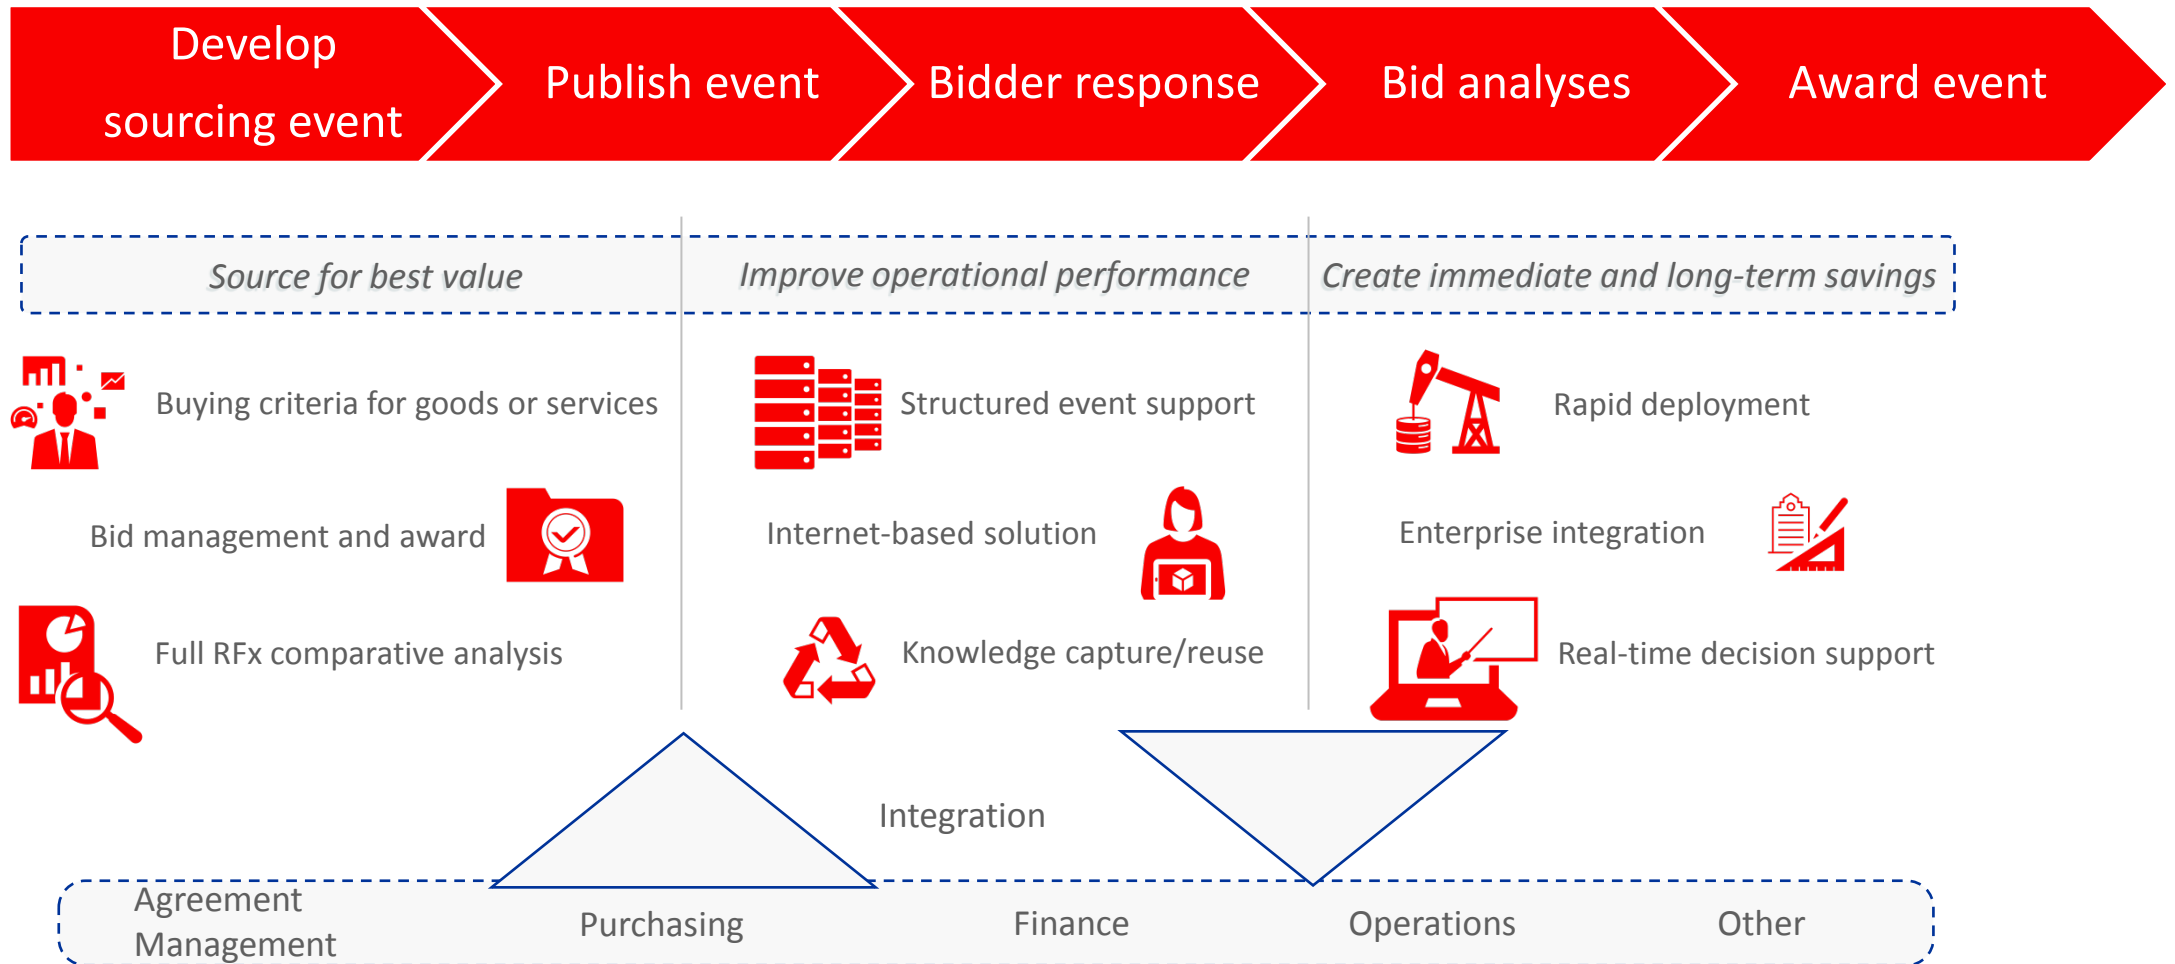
Develop sourcing event

Publish event

Bidder response

Bid analyses

Award event

Source for best value

Improve operational performance

Create immediate and long-term savings

Buying criteria for goods or services

Bid management and award

Full RFx comparative analysis

Structured event support

Internet-based solution

Knowledge capture/reuse

Rapid deployment

Enterprise integration

Real-time decision support

Integration

Agreement Management

Purchasing

Finance

Operations

Other